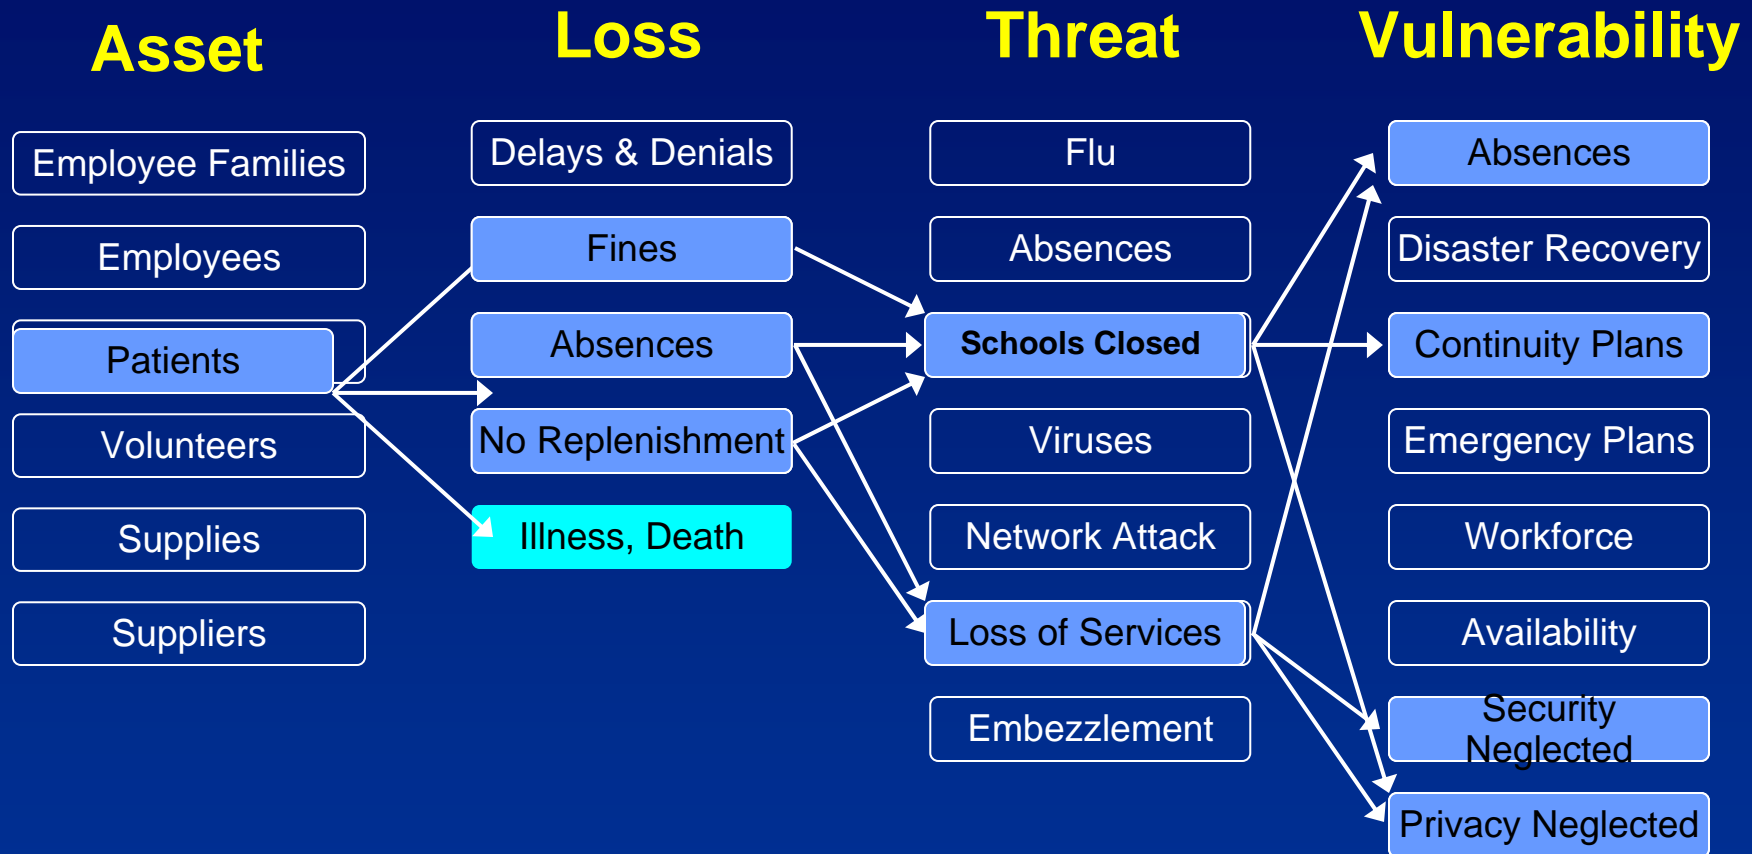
Asset

Employee Families

Employees

Patients

Volunteers

Supplies

Suppliers

Loss

Delays & Denials

Fines

Absences

No Replenishment

Illness, Death

Threat

Flu

Absences

Schools Closed

Viruses

Network Attack

Loss of Services

Embezzlement

Vulnerability

Absences

Disaster Recovery

Continuity Plans

Emergency Plans

Workforce

Availability

Security Neglected

Privacy Neglected